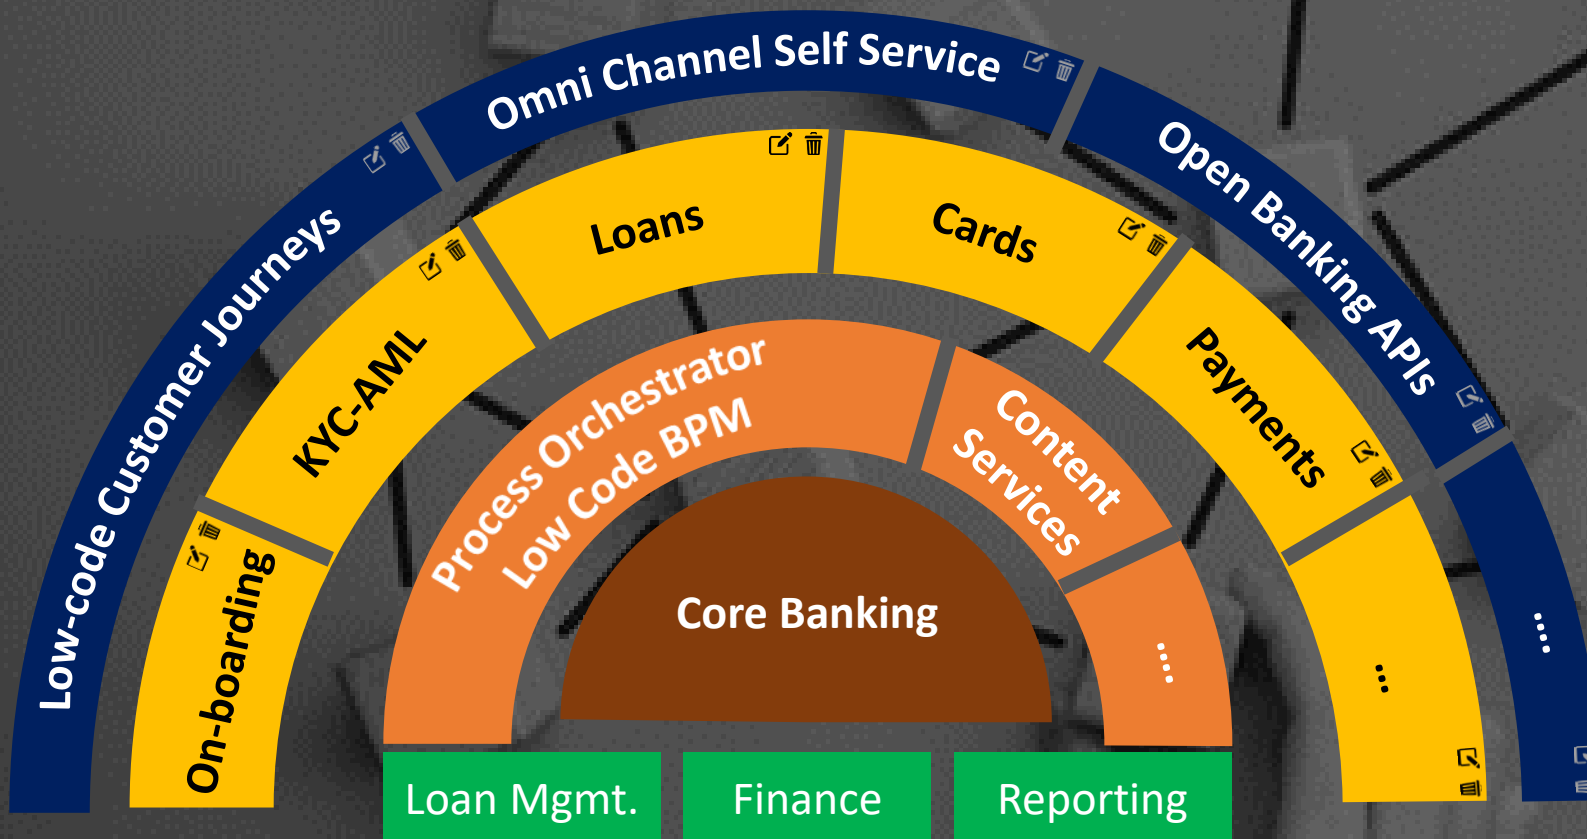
Low-code Customer Journeys

Omni Channel Self Service

Open Banking APIs

....

On-boarding

KYC-AML

Loans

Cards

Payments

...

Process Orchestrator
Low Code BPM

Content
Services

...

Core Banking

Loan Mgmt.

Finance

Reporting